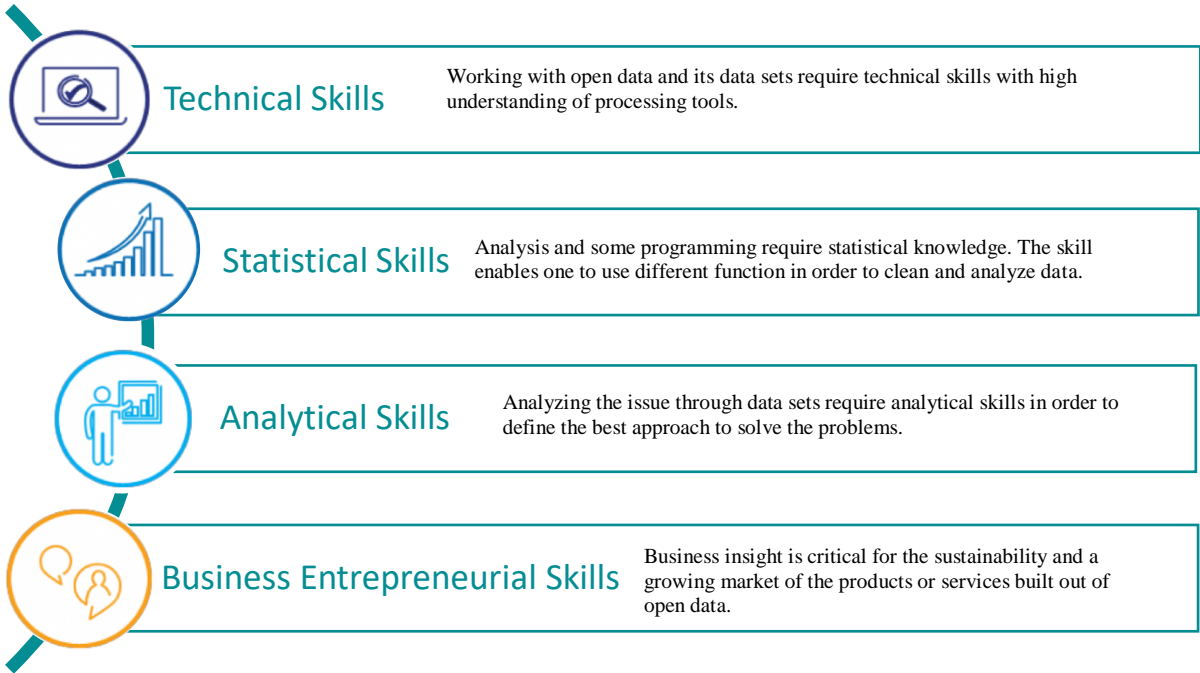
Technical Skills

Working with open data and its data sets require technical skills with high understanding of processing tools.

Statistical Skills

Analysis and some programming require statistical knowledge. The skill enables one to use different function in order to clean and analyze data.

Analytical Skills

Analyzing the issue through data sets require analytical skills in order to define the best approach to solve the problems.

Business Entrepreneurial Skills

Business insight is critical for the sustainability and a growing market of the products or services built out of open data.